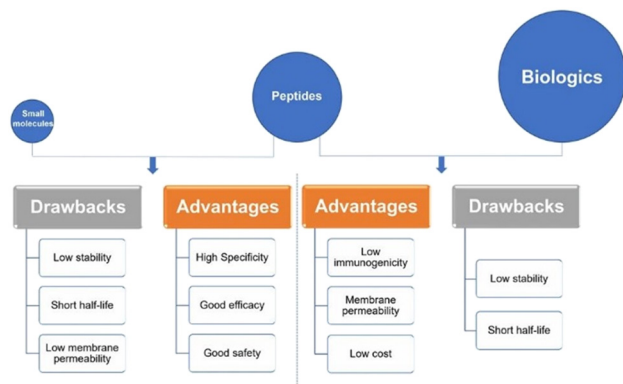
Small molecules

Peptides

Biologics

Drawbacks
Low stability
Short half-life
Low membrane permeability

Advantages
High Specificity
Good efficacy
Good safety

Advantages
Low immunogenicity
Membrane permeability
Low cost

Drawbacks
Low stability
Short half-life